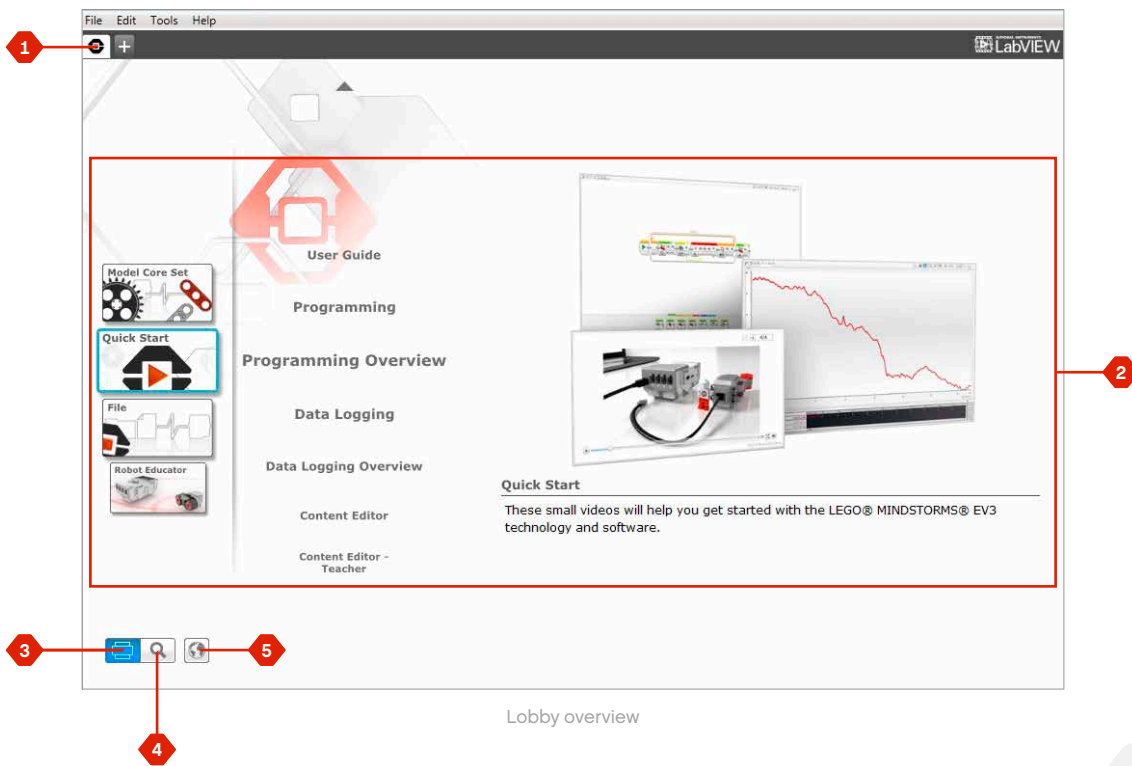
File Edit Tools Help

LabVIEW

1

Model Core Set

Quick Start

File

Robot Educator

User Guide

Programming

Programming Overview

Data Logging

Data Logging Overview

Content Editor

Content Editor - Teacher

Quick Start

These small videos will help you get started with the LEGO® MINDSTORMS® EV3 technology and software.

2

3

4

5

Lobby overview